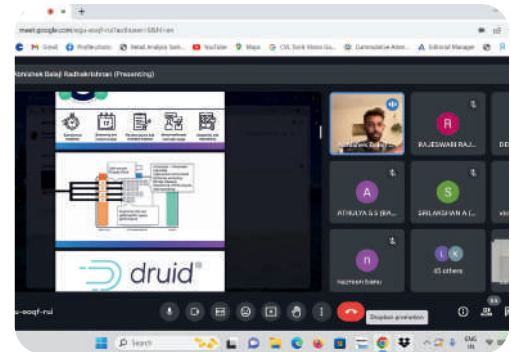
meet.google.com/equ-eoqf-rui?authuser=0&hl=en

Gmail Profile photo Retail Analysis Sam... YouTube Maps CSL Tools Vision Gu... Cummulative Atten... Editorial Manager

Abhishek Balaji Radhakrishnan (Presenting)

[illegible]

druid®

RAJESWARI RAJ...

ATHULYA S.S (BA...

SREJAKSHAN A (...

n
nazreen banu

L K
65 others

u-eoqf-rui

Stop presenting

Search

ENG IN